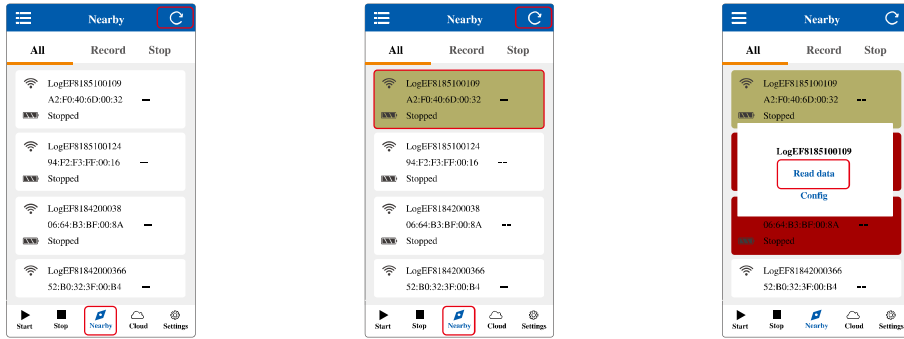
Nearby

All Record Stop

LogEF8185100109
A2:F0:40:6D:00:32 –
Stopped

LogEF8185100124
94:F2:F3:FF:00:16 –
Stopped

LogEF8184200038
06:64:B3:BF:00:8A –
Stopped

LogEF81842000366
52:B0:32:3F:00:B4 –

Start Stop Nearby Cloud Settings

Nearby

All Record Stop

LogEF8185100109
A2:F0:40:6D:00:32 –
Stopped

LogEF8185100124
94:F2:F3:FF:00:16 --
Stopped

LogEF8184200038
06:64:B3:BF:00:8A --
Stopped

LogEF81842000366
52:B0:32:3F:00:B4 --

Start Stop Nearby Cloud Settings

Nearby

All Record Stop

LogEF8185100109
A2:F0:40:6D:00:32 --
Stopped

LogEF8185100109
Read data
Config

06:64:B3:BF:00:8A
Stopped

LogEF81842000366
52:B0:32:3F:00:B4 --

Start Stop Nearby Cloud Settings